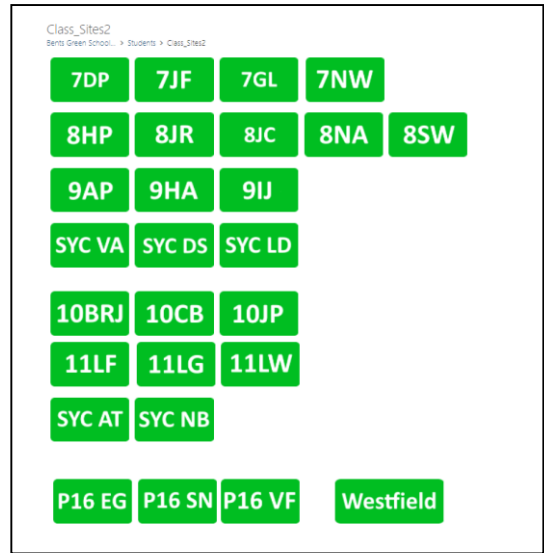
Class_Sites2
Bents Green School... > Students > Class_Sites2

7DP 7JF 7GL 7NW

8HP 8JR 8JC 8NA 8SW

9AP 9HA 9IJ

SYC VA SYC DS SYC LD

10BRJ 10CB 10JP

11LF 11LG 11LW

SYC AT SYC NB

P16 EG P16 SN P16 VF Westfield